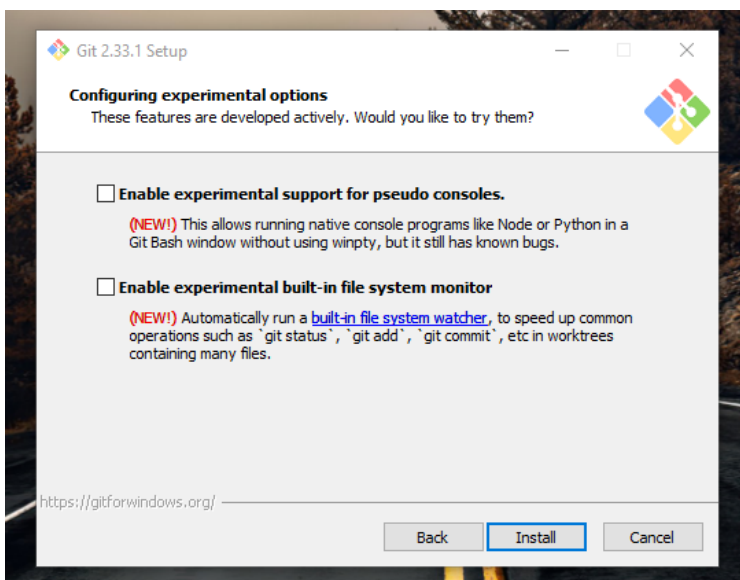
Git 2.33.1 Setup

Configuring experimental options
These features are developed actively. Would you like to try them?

Enable experimental support for pseudo consoles.

(NEW!) This allows running native console programs like Node or Python in a Git Bash window without using winpty, but it still has known bugs.

Enable experimental built-in file system monitor

(NEW!) Automatically run a built-in file system watcher, to speed up common operations such as `git status`, `git add`, `git commit`, etc in worktrees containing many files.

https://gitforwindows.org/

Back Install Cancel